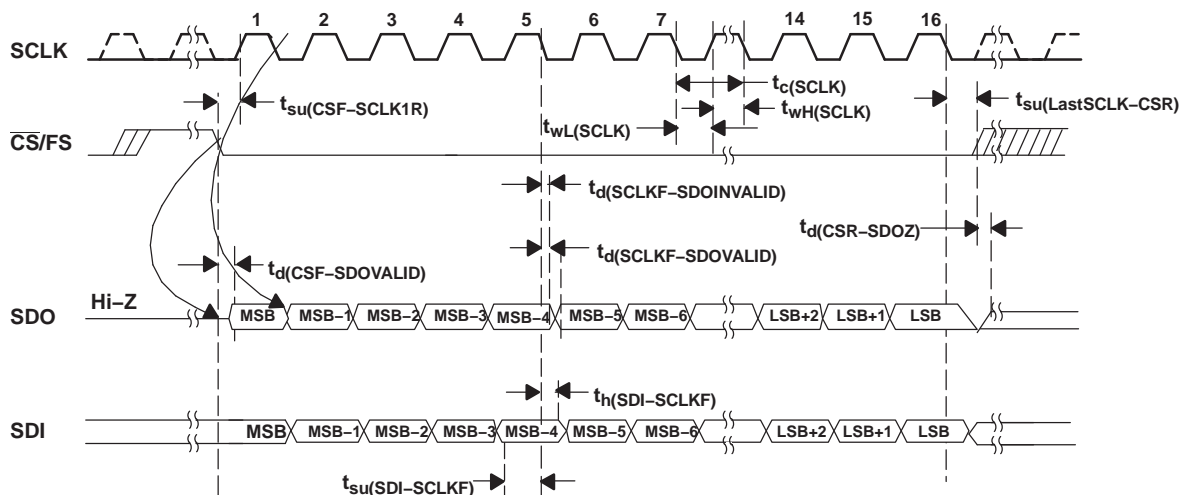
1 2 3 4 5 6 7 14 15 16

SCLK

$t_{c(SCLK)}$

$t_{su(CSF-SCLK1R)}$

$t_{wH(SCLK)}$

$t_{su(LastSCLK-CSR)}$

$t_{wL(SCLK)}$

$\overline{CS}$/FS

$t_{d(SCLKF-SDOINVALID)}$

$t_{d(CSR-SDOZ)}$

$t_{d(SCLKF-SDOVALID)}$

$t_{d(CSF-SDOVALID)}$

Hi–Z

SDO

MSB MSB–1 MSB–2 MSB–3 MSB–4 MSB–5 MSB–6 LSB+2 LSB+1 LSB

$t_{h(SDI-SCLKF)}$

SDI

MSB MSB–1 MSB–2 MSB–3 MSB–4 MSB–5 MSB–6 LSB+2 LSB+1 LSB

$t_{su(SDI-SCLKF)}$